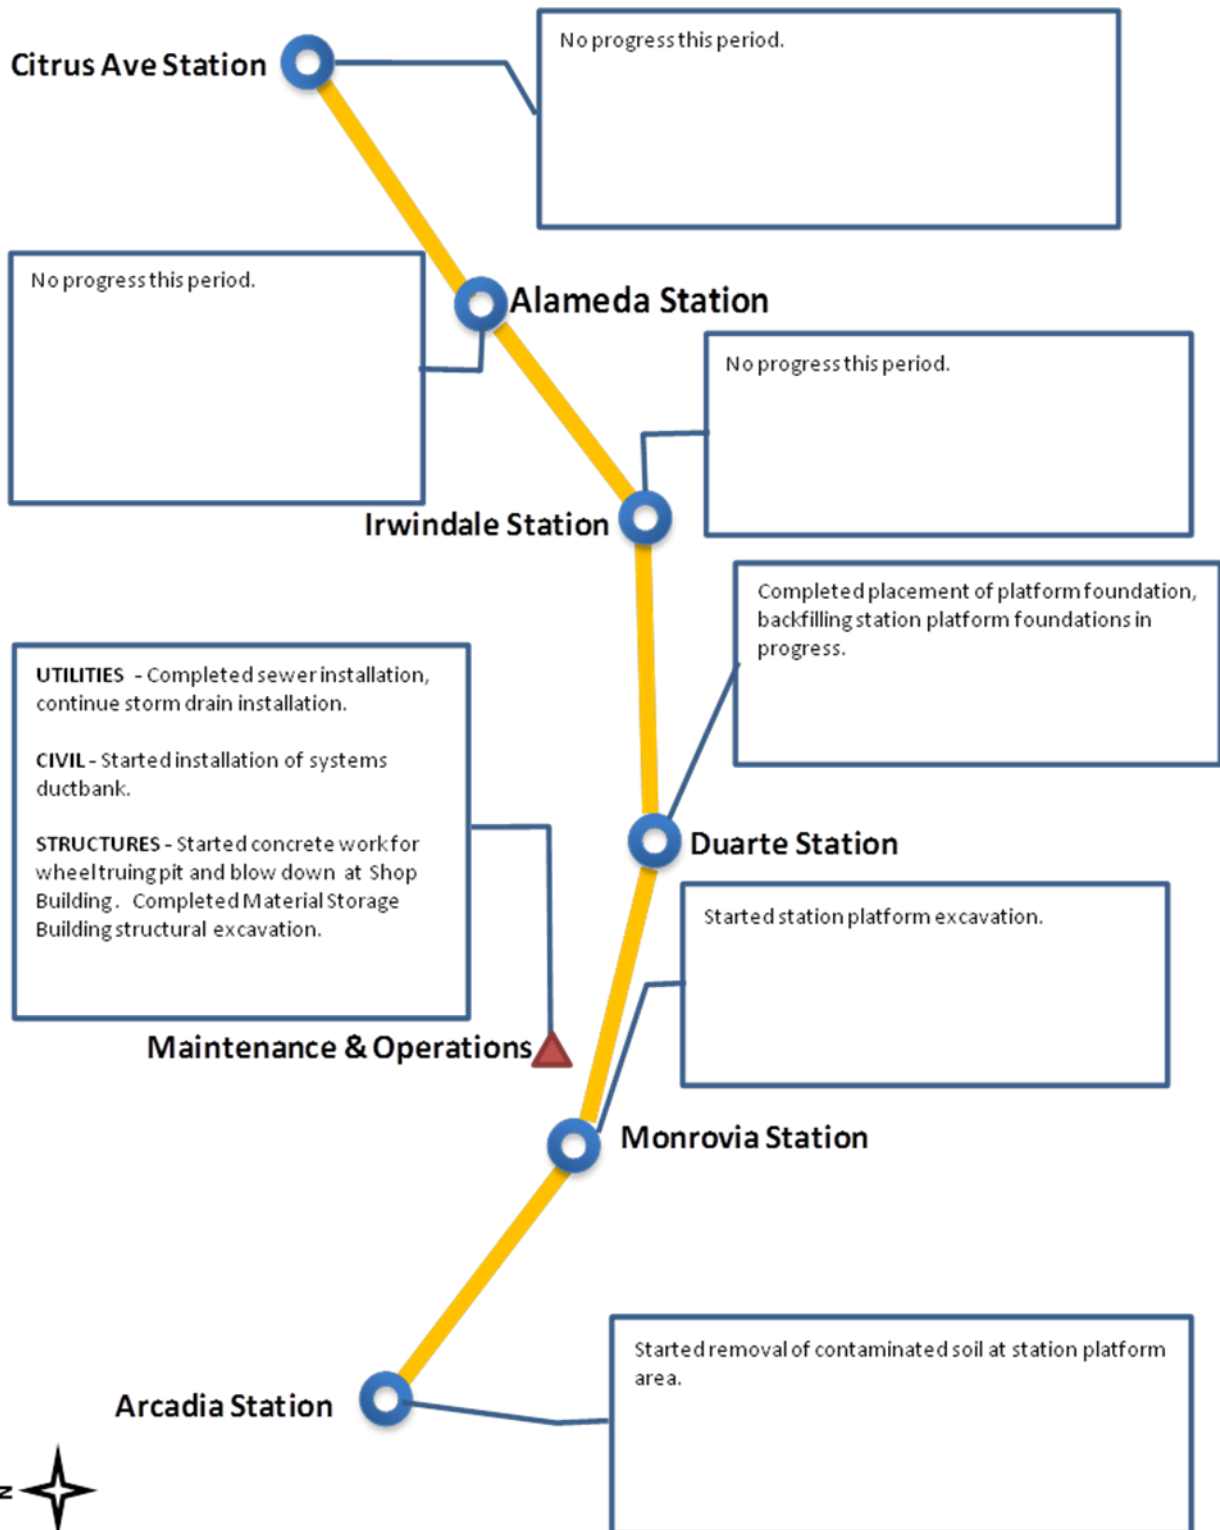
Citrus Ave Station

No progress this period.

No progress this period.

Alameda Station

No progress this period.

Irwindale Station

Completed placement of platform foundation, backfilling station platform foundations in progress.

UTILITIES - Completed sewer installation, continue storm drain installation.

CIVIL - Started installation of systems ductbank.

STRUCTURES - Started concrete work for wheel truing pit and blow down at Shop Building. Completed Material Storage Building structural excavation.

Duarte Station

Started station platform excavation.

Maintenance & Operations

Monrovia Station

Started removal of contaminated soil at station platform area.

Arcadia Station

N